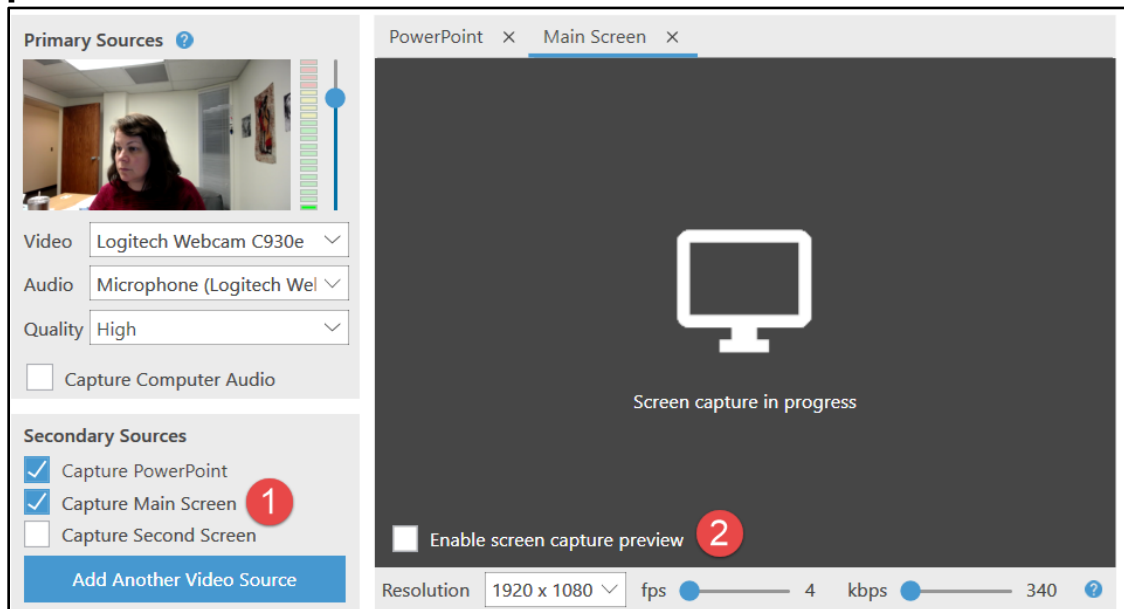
Primary Sources ?

Video Logitech Webcam C930e
Audio Microphone (Logitech Wel
Quality High

Capture Computer Audio

Secondary Sources
Capture PowerPoint
Capture Main Screen 1
Capture Second Screen
Add Another Video Source

PowerPoint ✕ Main Screen ✕

Screen capture in progress

Enable screen capture preview 2

Resolution 1920 x 1080 fps 4 kbps 340 ?